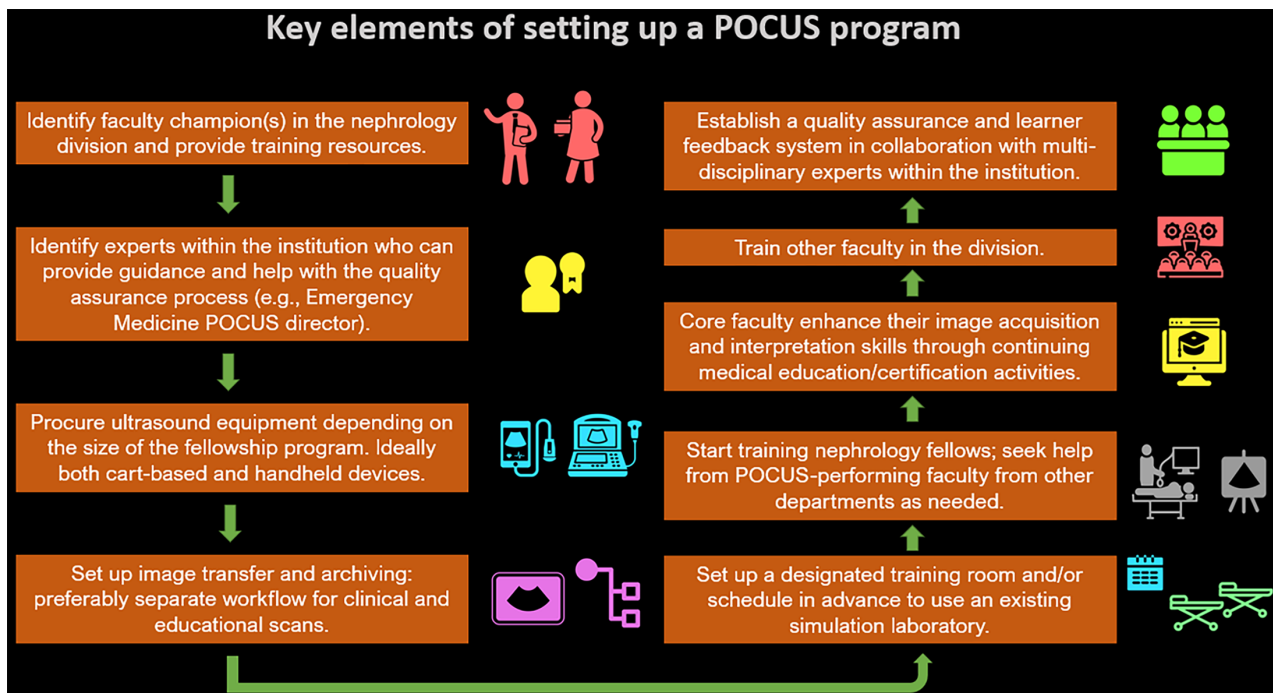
Key elements of setting up a POCUS program

Identify faculty champion(s) in the nephrology division and provide training resources.

Identify experts within the institution who can provide guidance and help with the quality assurance process (e.g., Emergency Medicine POCUS director).

Procure ultrasound equipment depending on the size of the fellowship program. Ideally both cart-based and handheld devices.

Set up image transfer and archiving: preferably separate workflow for clinical and educational scans.

Set up a designated training room and/or schedule in advance to use an existing simulation laboratory.

Start training nephrology fellows; seek help from POCUS-performing faculty from other departments as needed.

Core faculty enhance their image acquisition and interpretation skills through continuing medical education/certification activities.

Train other faculty in the division.

Establish a quality assurance and learner feedback system in collaboration with multi-disciplinary experts within the institution.